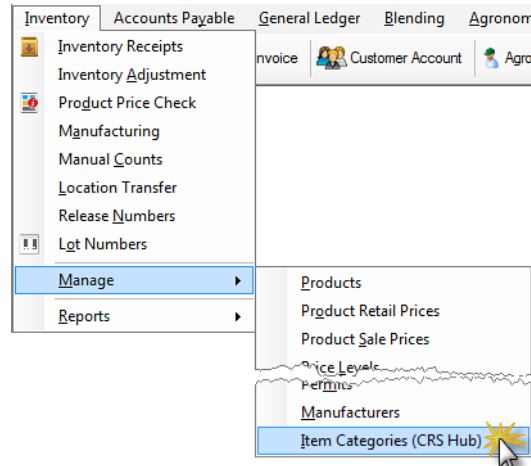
Inventory Accounts Payable General Ledger Blending Agronom

Inventory Receipts
Inventory Adjustment
Product Price Check
Manufacturing
Manual Counts
Location Transfer
Release Numbers
Lot Numbers
Manage
Reports

nvoice Customer Account Agro

Products
Product Retail Prices
Product Sale Prices
Price Levels
Permits
Manufacturers
Item Categories (CRS Hub)